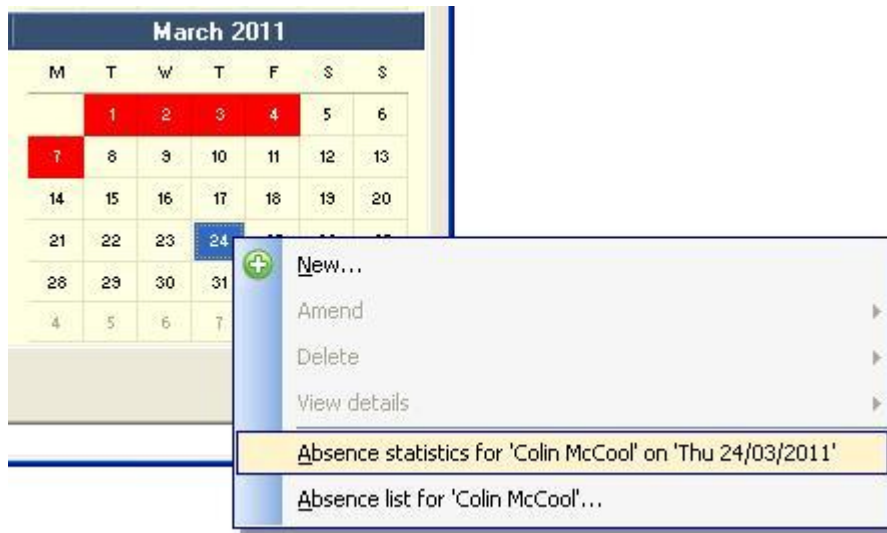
March 2011

| M | T | W | T | F | S | S |
|---|---|---|---|---|---|---|
| | 1 | 2 | 3 | 4 | 5 | 6 |
| 7 | 8 | 9 | 10 | 11 | 12 | 13 |
| 14 | 15 | 16 | 17 | 18 | 19 | 20 |
| 21 | 22 | 23 | 24 | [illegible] | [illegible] | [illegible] |
| 28 | 29 | 30 | 31 | | | |
| 4 | 5 | 6 | 7 | | | |

New...
Amend
Delete
View details
Absence statistics for 'Colin McCool' on 'Thu 24/03/2011'
Absence list for 'Colin McCool'...